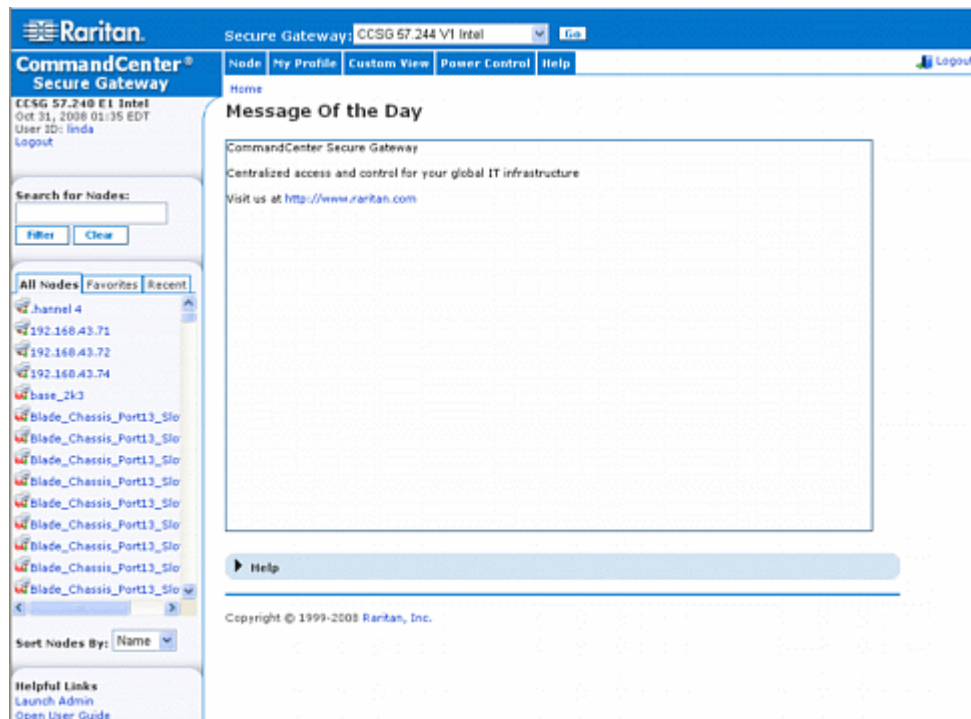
Raritan.

Secure Gateway: CCSG 57.244 V1 Intel Go

CommandCenter®
Secure Gateway

Node | My Profile | Custom View | Power Control | Help

Logout

CCSG 57.240 E1 Intel
Oct 31, 2008 01:35 EDT
User ID: linda
Logout

Home

Message Of the Day

CommandCenter Secure Gateway

Centralized access and control for your global IT infrastructure

Visit us at http://www.raritan.com

Search for Nodes:

Filter Clear

All Nodes | Favorites | Recent

.hannel 4
192.168.43.71
192.168.43.72
192.168.43.74
base_2k3
Blade_Chassis_Port13_Slo
Blade_Chassis_Port13_Slo
Blade_Chassis_Port13_Slo
Blade_Chassis_Port13_Slo
Blade_Chassis_Port13_Slo
Blade_Chassis_Port13_Slo
Blade_Chassis_Port13_Slo
Blade_Chassis_Port13_Slo
Blade_Chassis_Port13_Slo

Sort Nodes By: Name

Help

Copyright © 1999-2008 Raritan, Inc.

Helpful Links
Launch Admin
Open User Guide